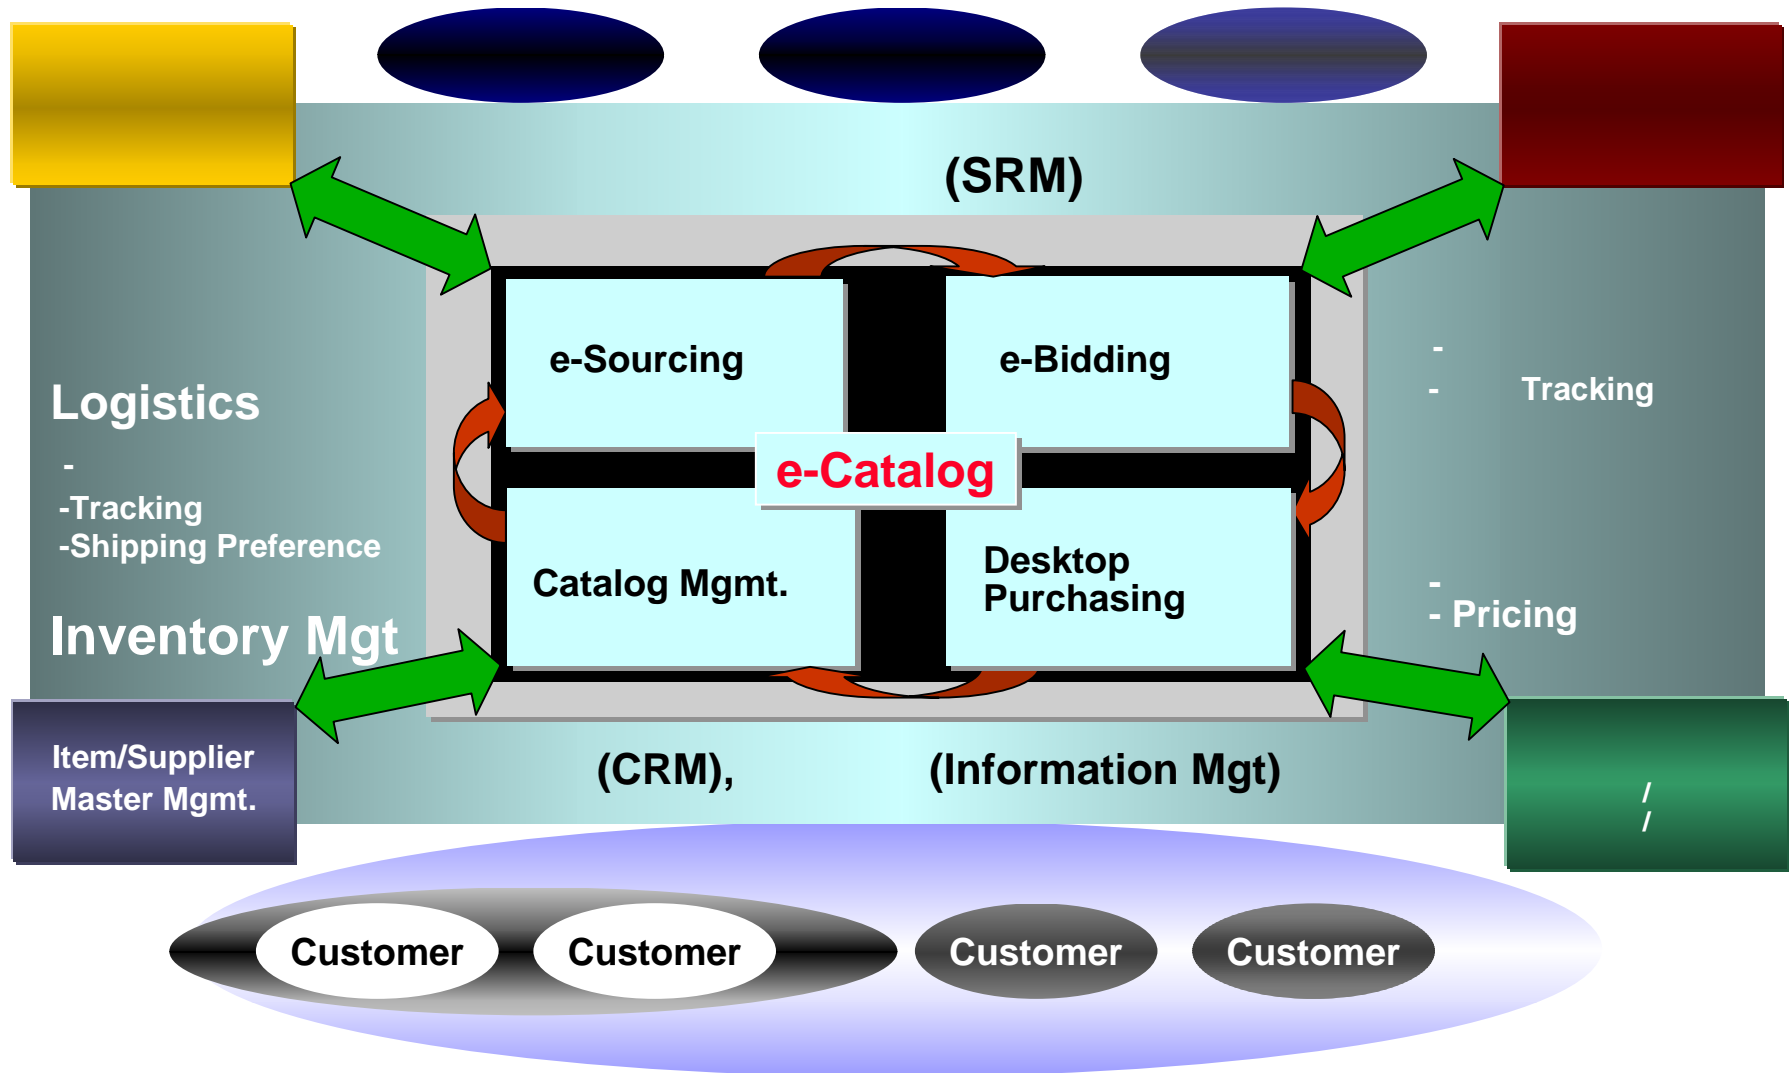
(SRM)

Logistics

-

-Tracking

-Shipping Preference

Inventory Mgt

e-Sourcing

e-Bidding

e-Catalog

Catalog Mgmt.

Desktop Purchasing

-

- Tracking

-

- Pricing

Item/Supplier Master Mgmt.

(CRM),

(Information Mgt)

/

/

Customer

Customer

Customer

Customer